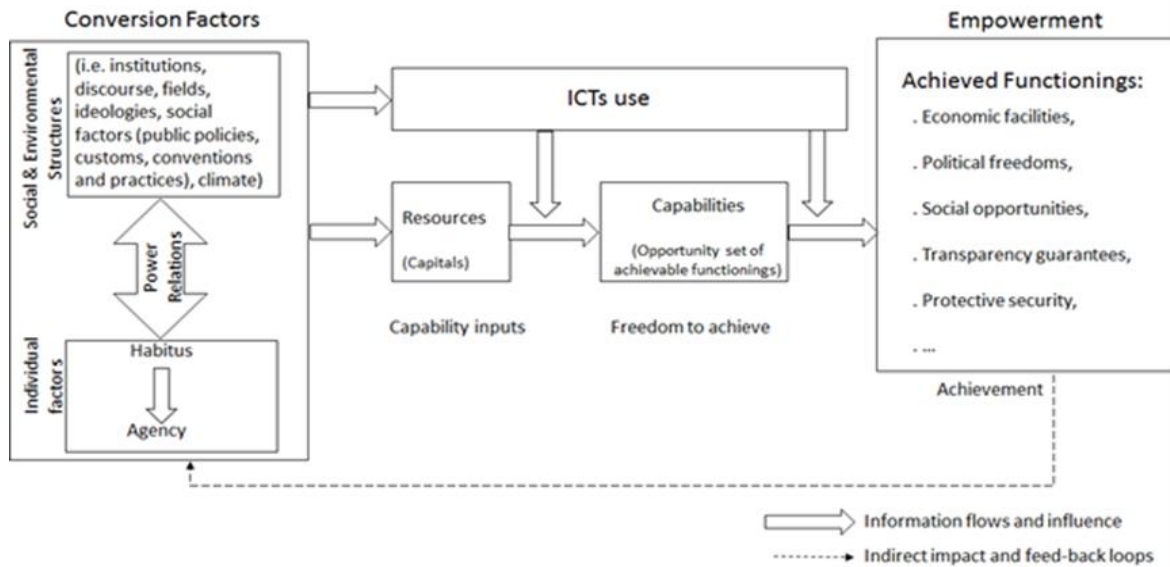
Conversion Factors

Social & Environmental Structures

(i.e. institutions, discourse, fields, ideologies, social factors (public policies, customs, conventions and practices), climate)

Power Relations

Individual factors

Habitus

Agency

ICTs use

Resources

(Capitals)

Capability inputs

Capabilities

(Opportunity set of achievable functionings)

Freedom to achieve

Empowerment

Achieved Functionings:

. Economic facilities,

. Political freedoms,

. Social opportunities,

. Transparency guarantees,

. Protective security,

. ...

Achievement

Information flows and influence

Indirect impact and feed-back loops